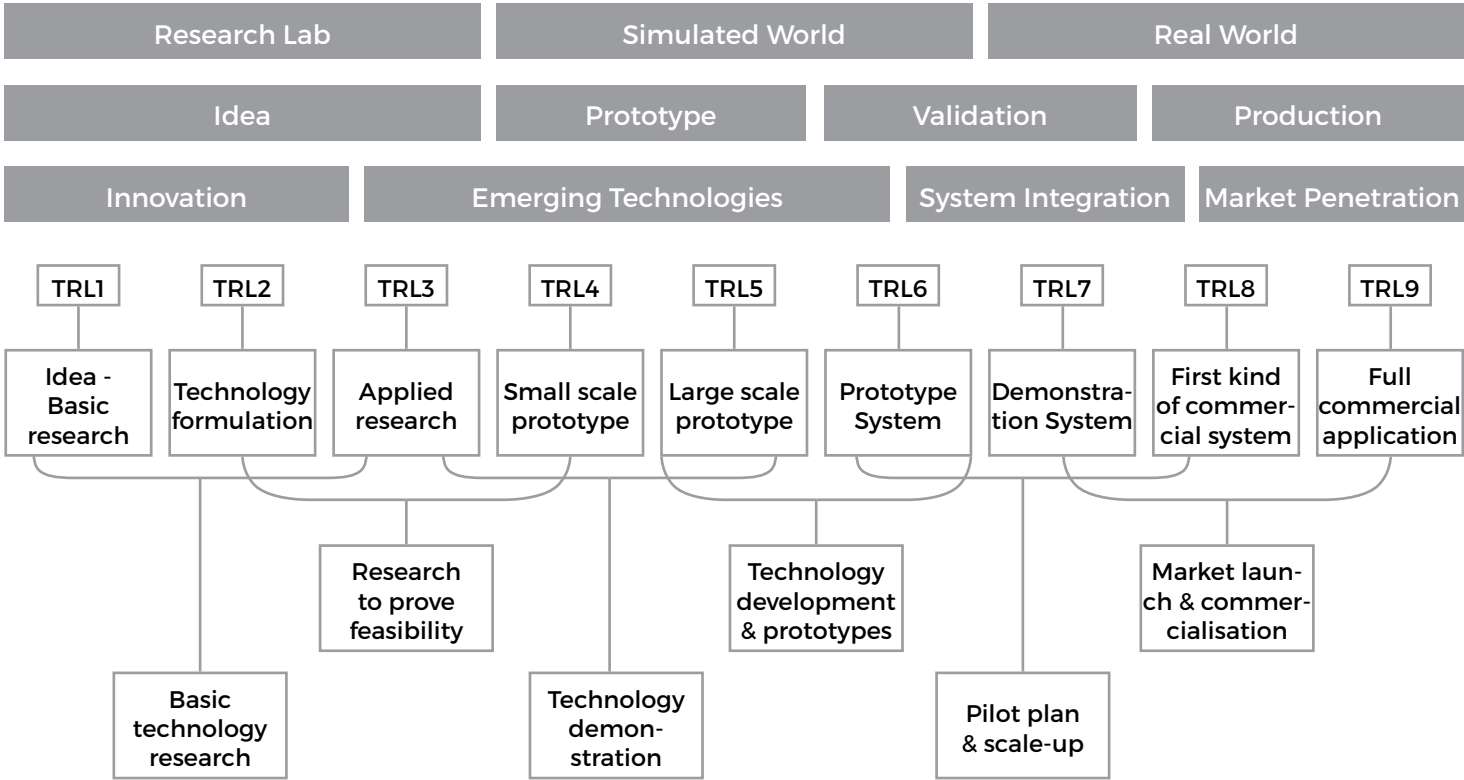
Research Lab
Simulated World
Real World

Idea
Prototype
Validation
Production

Innovation
Emerging Technologies
System Integration
Market Penetration

TRL1
TRL2
TRL3
TRL4
TRL5
TRL6
TRL7
TRL8
TRL9

Idea - Basic research
Technology formulation
Applied research
Small scale prototype
Large scale prototype
Prototype System
Demonstration System
First kind of commercial system
Full commercial application

Research to prove feasibility
Technology development & prototypes
Market launch & commercialisation

Basic technology research
Technology demonstration
Pilot plan & scale-up